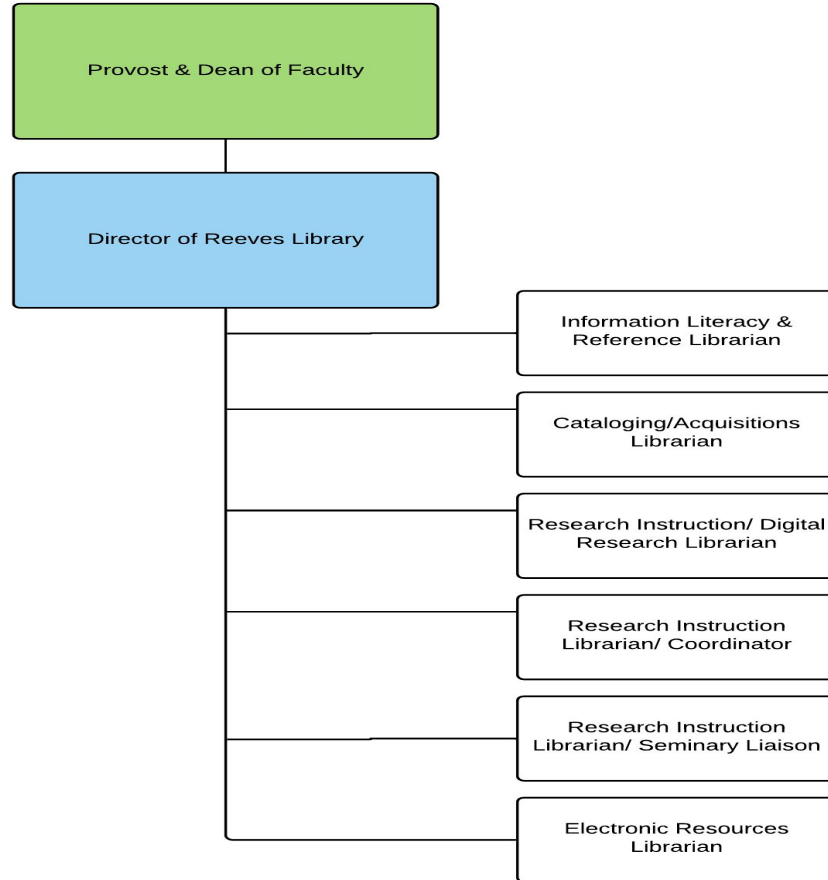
Provost & Dean of Faculty

Director of Reeves Library

Information Literacy & Reference Librarian

Cataloging/Acquisitions Librarian

Research Instruction/ Digital Research Librarian

Research Instruction Librarian/ Coordinator

Research Instruction Librarian/ Seminary Liaison

Electronic Resources Librarian